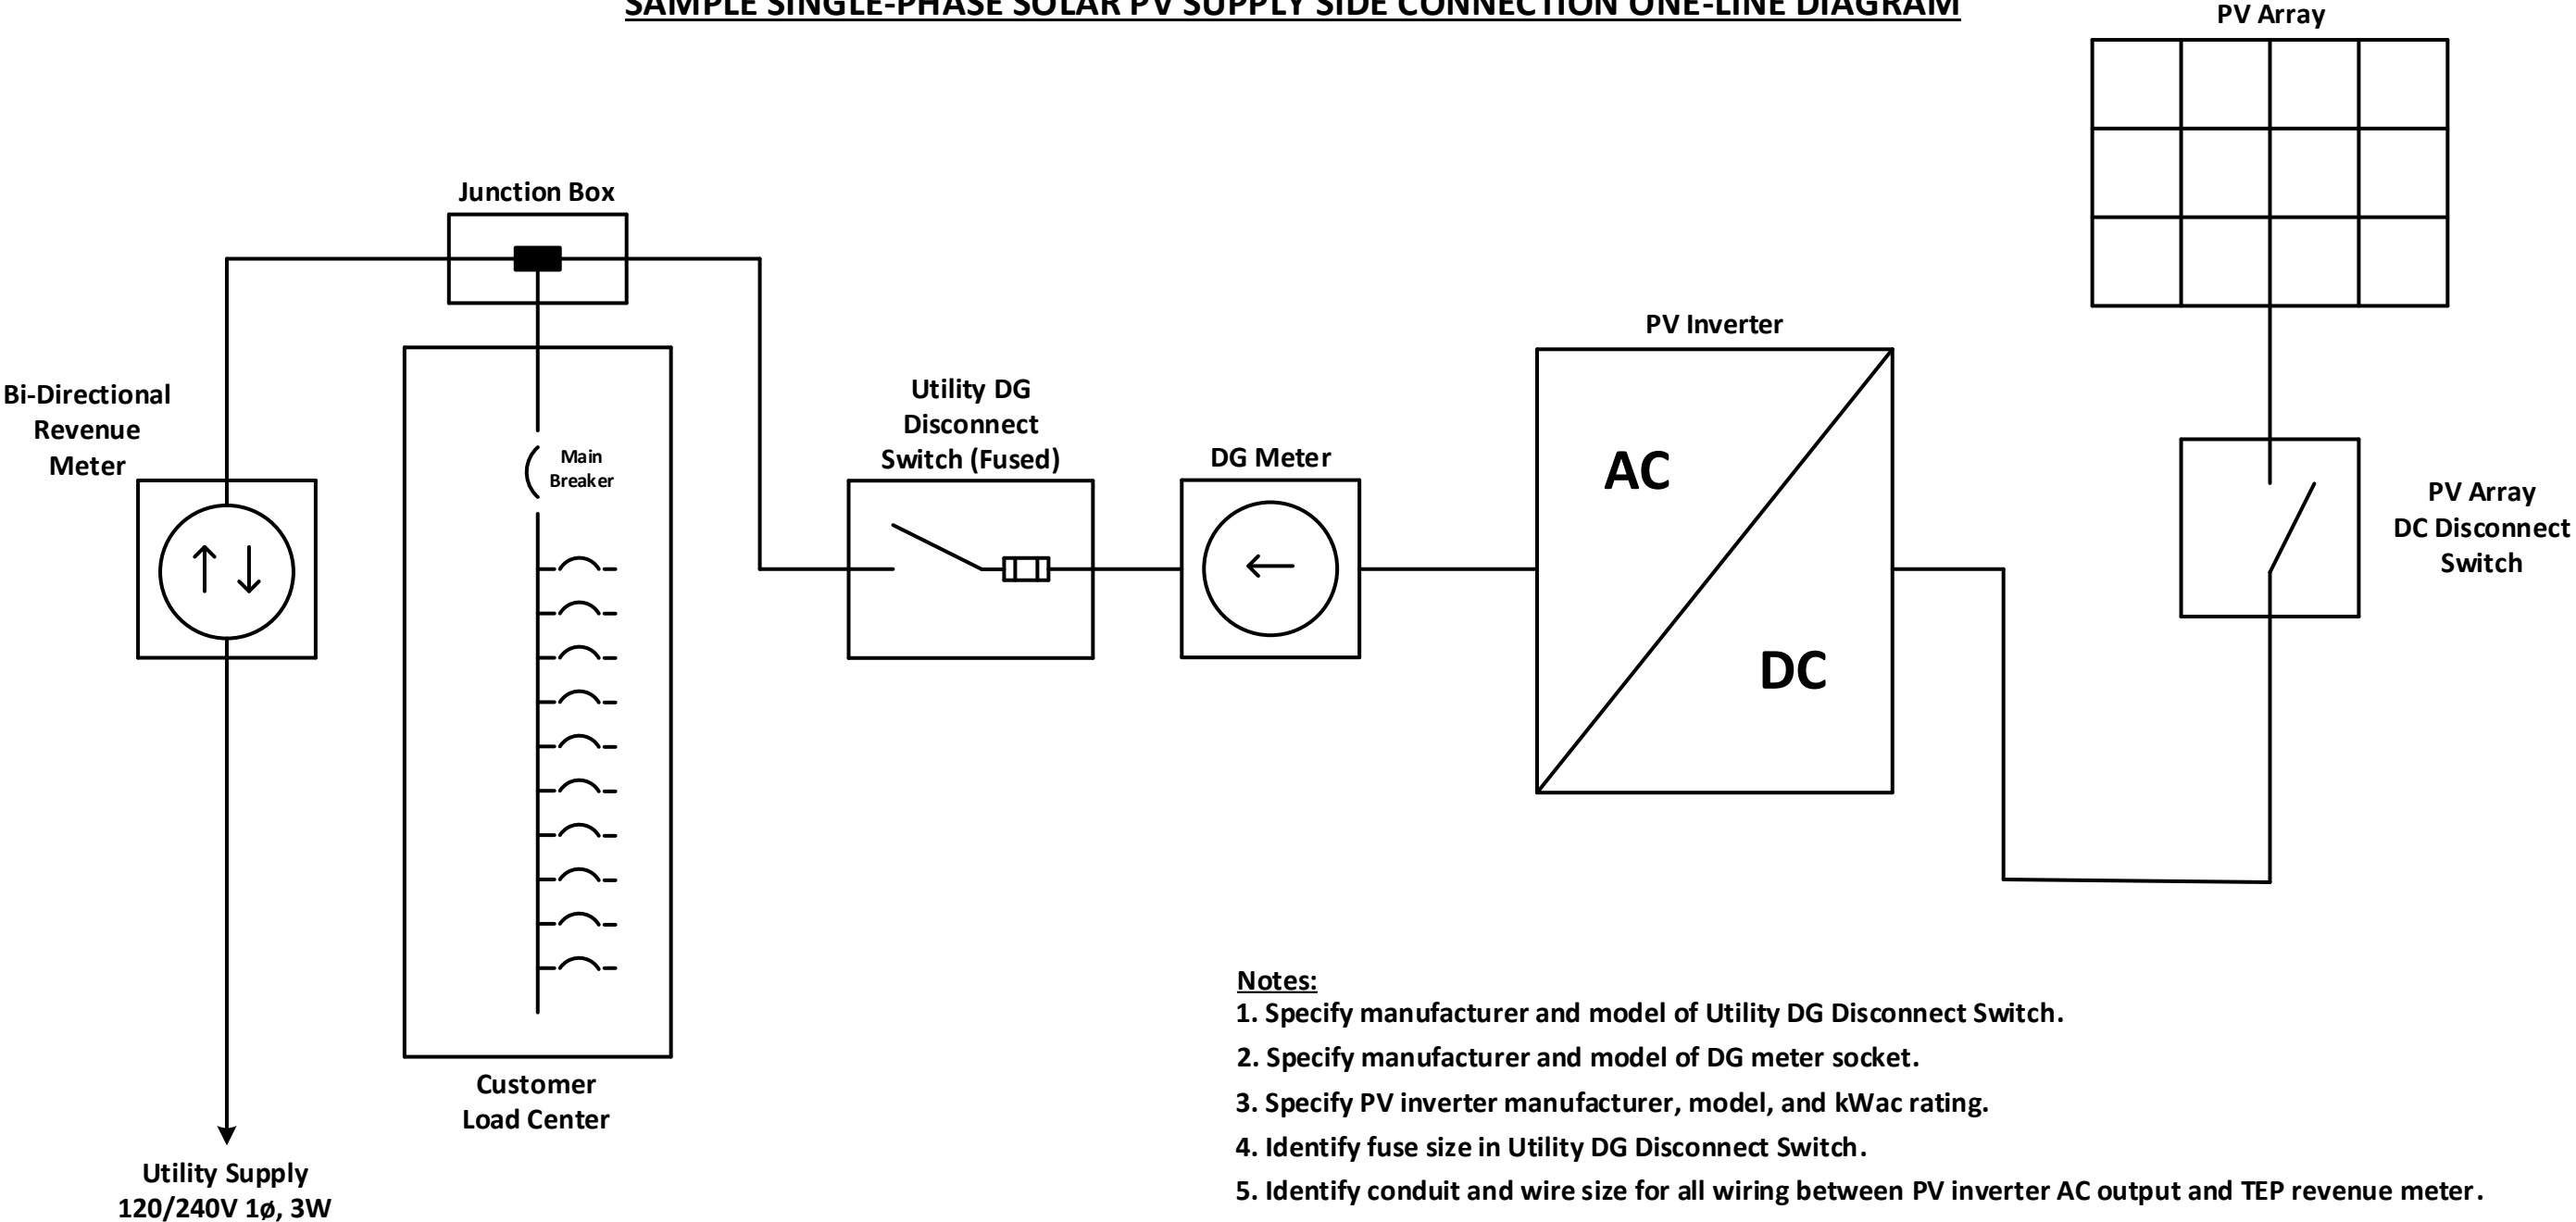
SAMPLE SINGLE-PHASE SOLAR PV SUPPLY SIDE CONNECTION ONE-LINE DIAGRAM

PV Array

Junction Box

PV Inverter

Bi-Directional Revenue Meter

Main Breaker

Utility DG Disconnect Switch (Fused)

DG Meter

AC

DC

PV Array DC Disconnect Switch

Customer Load Center

Utility Supply 120/240V 1ø, 3W

Notes:
1. Specify manufacturer and model of Utility DG Disconnect Switch.
2. Specify manufacturer and model of DG meter socket.
3. Specify PV inverter manufacturer, model, and kWac rating.
4. Identify fuse size in Utility DG Disconnect Switch.
5. Identify conduit and wire size for all wiring between PV inverter AC output and TEP revenue meter.